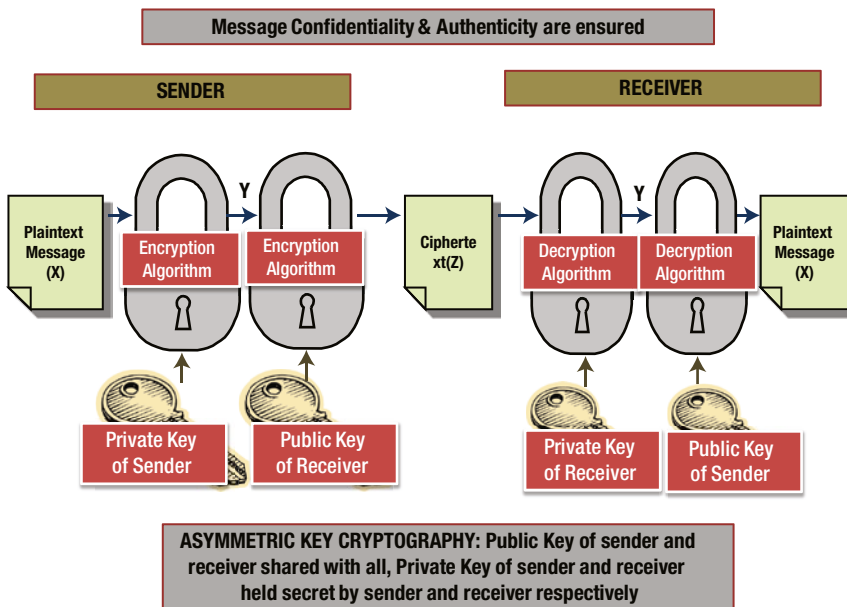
Message Confidentiality & Authenticity are ensured

SENDER

RECEIVER

Plaintext Message (X)

Encryption Algorithm

Y

Encryption Algorithm

Cipherte xt(Z)

Decryption Algorithm

Y

Decryption Algorithm

Plaintext Message (X)

Private Key of Sender

Public Key of Receiver

Private Key of Receiver

Public Key of Sender

ASYMMETRIC KEY CRYPTOGRAPHY: Public Key of sender and receiver shared with all, Private Key of sender and receiver held secret by sender and receiver respectively